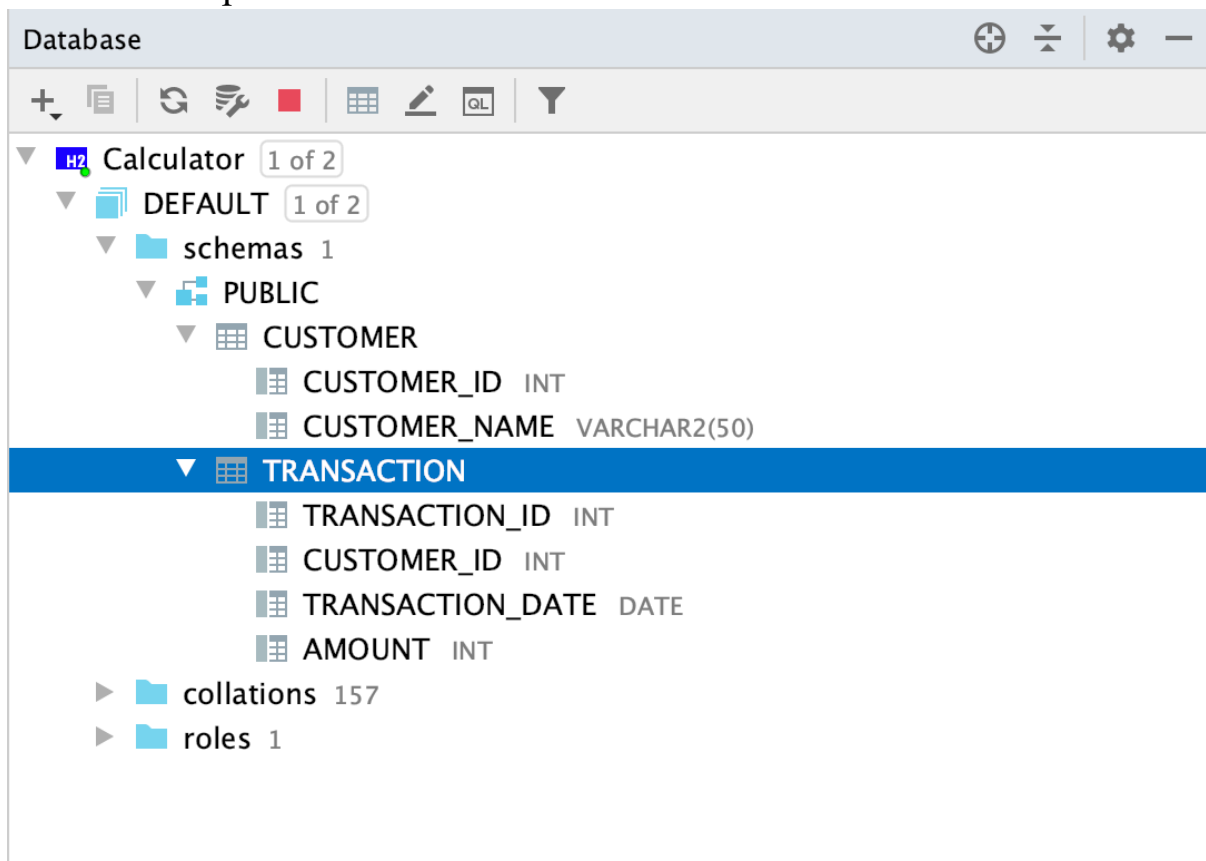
Database

QL

H2 Calculator 1 of 2
DEFAULT 1 of 2
schemas 1
PUBLIC
CUSTOMER
CUSTOMER_ID INT
CUSTOMER_NAME VARCHAR2(50)
TRANSACTION
TRANSACTION_ID INT
CUSTOMER_ID INT
TRANSACTION_DATE DATE
AMOUNT INT
collations 157
roles 1